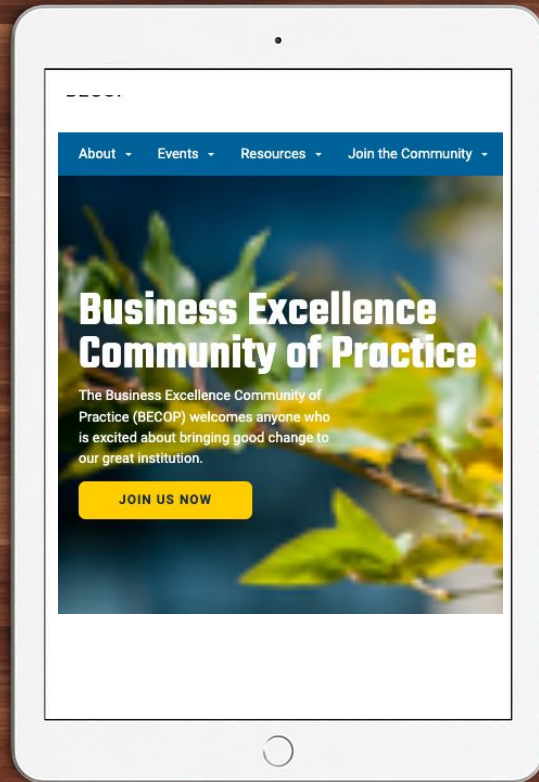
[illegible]

About Events Resources Join the Community

Business Excellence Community of Practice

The Business Excellence Community of Practice (BECOP) welcomes anyone who is excited about bringing good change to our great institution.

JOIN US NOW